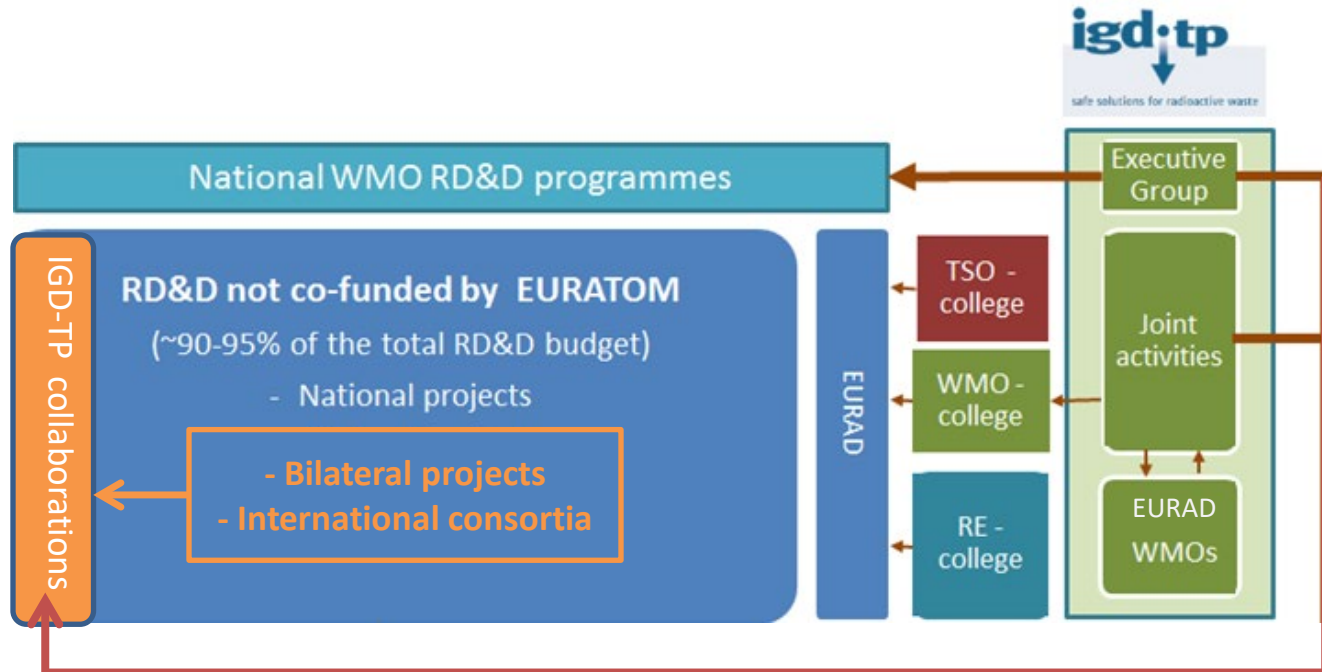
igd·tp
safe solutions for radioactive waste

National WMO RD&D programmes

Executive Group

IGD-TP collaborations

RD&D not co-funded by EURATOM
(~90-95% of the total RD&D budget)
- National projects

- Bilateral projects
- International consortia

EURAD

TSO - college

WMO - college

RE - college

Joint activities

EURAD WMOs